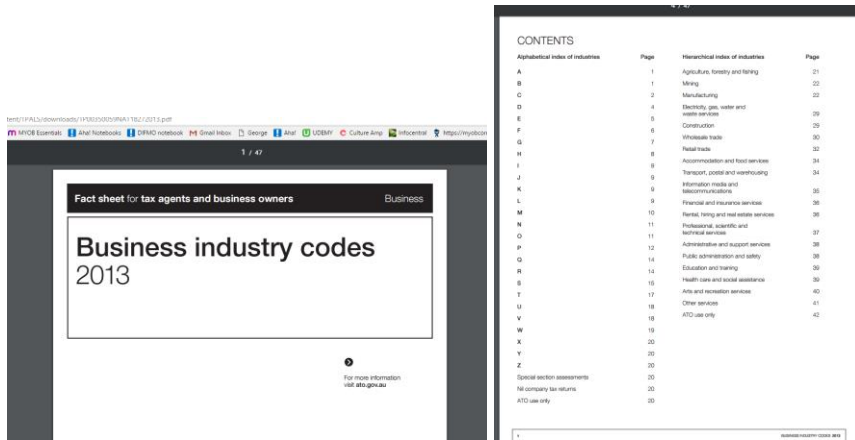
tent/1PALS/downloads/1P0050059NAT18272013.pdf

MYOB Essentials Aha! Notebooks DIFMO notebook Gmail Inbox George Aha! UDEMY Culture Amp Infocentral https://myobcon

1 / 47

Fact sheet for tax agents and business owners Business

Business industry codes 2013

For more information visit ato.gov.au

4 / 47

CONTENTS

| Alphabetical index of industries | Page |
|---|---|
| A | 1 |
| B | 1 |
| C | 2 |
| D | 4 |
| E | 5 |
| F | 6 |
| G | 7 |
| H | 8 |
| I | 8 |
| J | 9 |
| K | 9 |
| L | 9 |
| M | 10 |
| N | 11 |
| O | 11 |
| P | 12 |
| Q | 14 |
| R | 14 |
| S | 15 |
| T | 17 |
| U | 18 |
| V | 18 |
| W | 19 |
| X | 20 |
| Y | 20 |
| Z | 20 |
| Special section assessments | 20 |
| Nil company tax returns | 20 |
| ATO use only | 20 |

| Hierarchical index of industries | Page |
|---|---|
| Agriculture, forestry and fishing | 21 |
| Mining | 22 |
| Manufacturing | 22 |
| Electricity, gas, water and waste services | 29 |
| Construction | 29 |
| Wholesale trade | 30 |
| Retail trade | 32 |
| Accommodation and food services | 34 |
| Transport, postal and warehousing | 34 |
| Information media and telecommunications | 35 |
| Financial and insurance services | 36 |
| Rental, hiring and real estate services | 36 |
| Professional, scientific and technical services | 37 |
| Administrative and support services | 38 |
| Public administration and safety | 38 |
| Education and training | 39 |
| Health care and social assistance | 39 |
| Arts and recreation services | 40 |
| Other services | 41 |
| ATO use only | 42 |

BUSINESS INDUSTRY CODES 2013